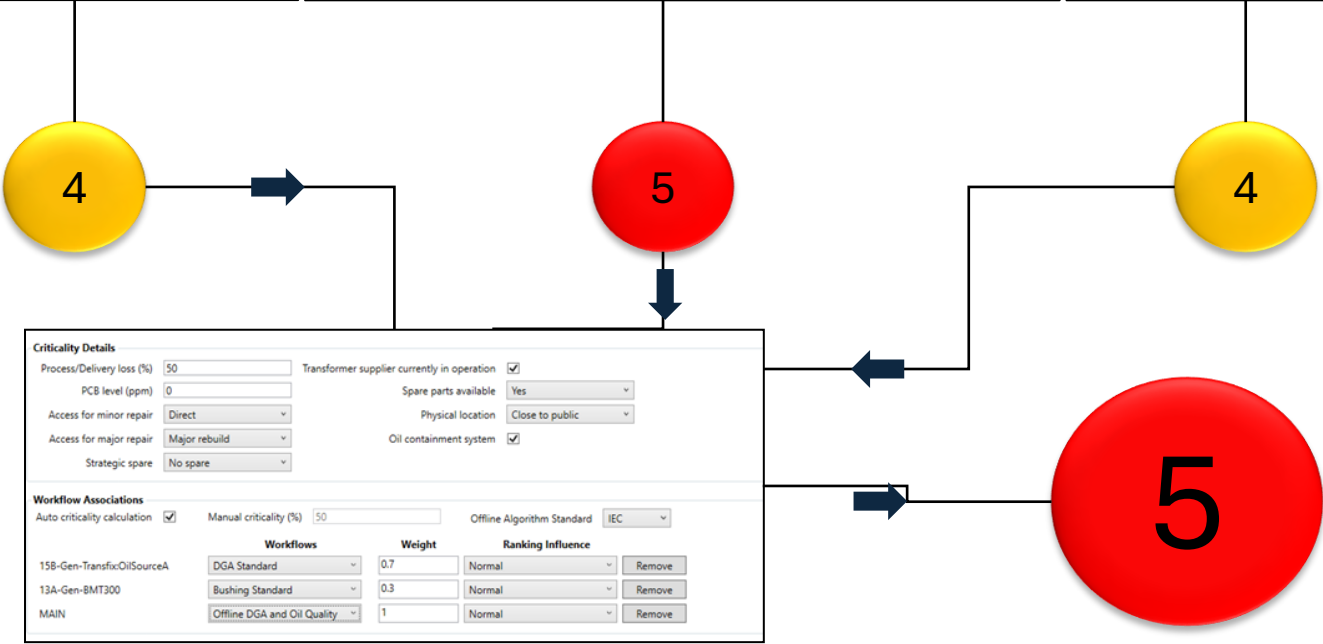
4

5

4

Criticality Details

Process/Delivery loss (%) 50

PCB level (ppm) 0

Access for minor repair Direct

Access for major repair Major rebuild

Strategic spare No spare

Transformer supplier currently in operation ☑

Spare parts available Yes

Physical location Close to public

Oil containment system ☑

Workflow Associations

Auto criticality calculation ☑ Manual criticality (%) 50 Offline Algorithm Standard IEC

| | Workflows | Weight | Ranking Influence | |
|---|---|---|---|---|
| 15B-Gen-Transfix:OilSourceA | DGA Standard | 0.7 | Normal | Remove |
| 13A-Gen-BMT300 | Bushing Standard | 0.3 | Normal | Remove |
| MAIN | Offline DGA and Oil Quality | 1 | Normal | Remove |

5